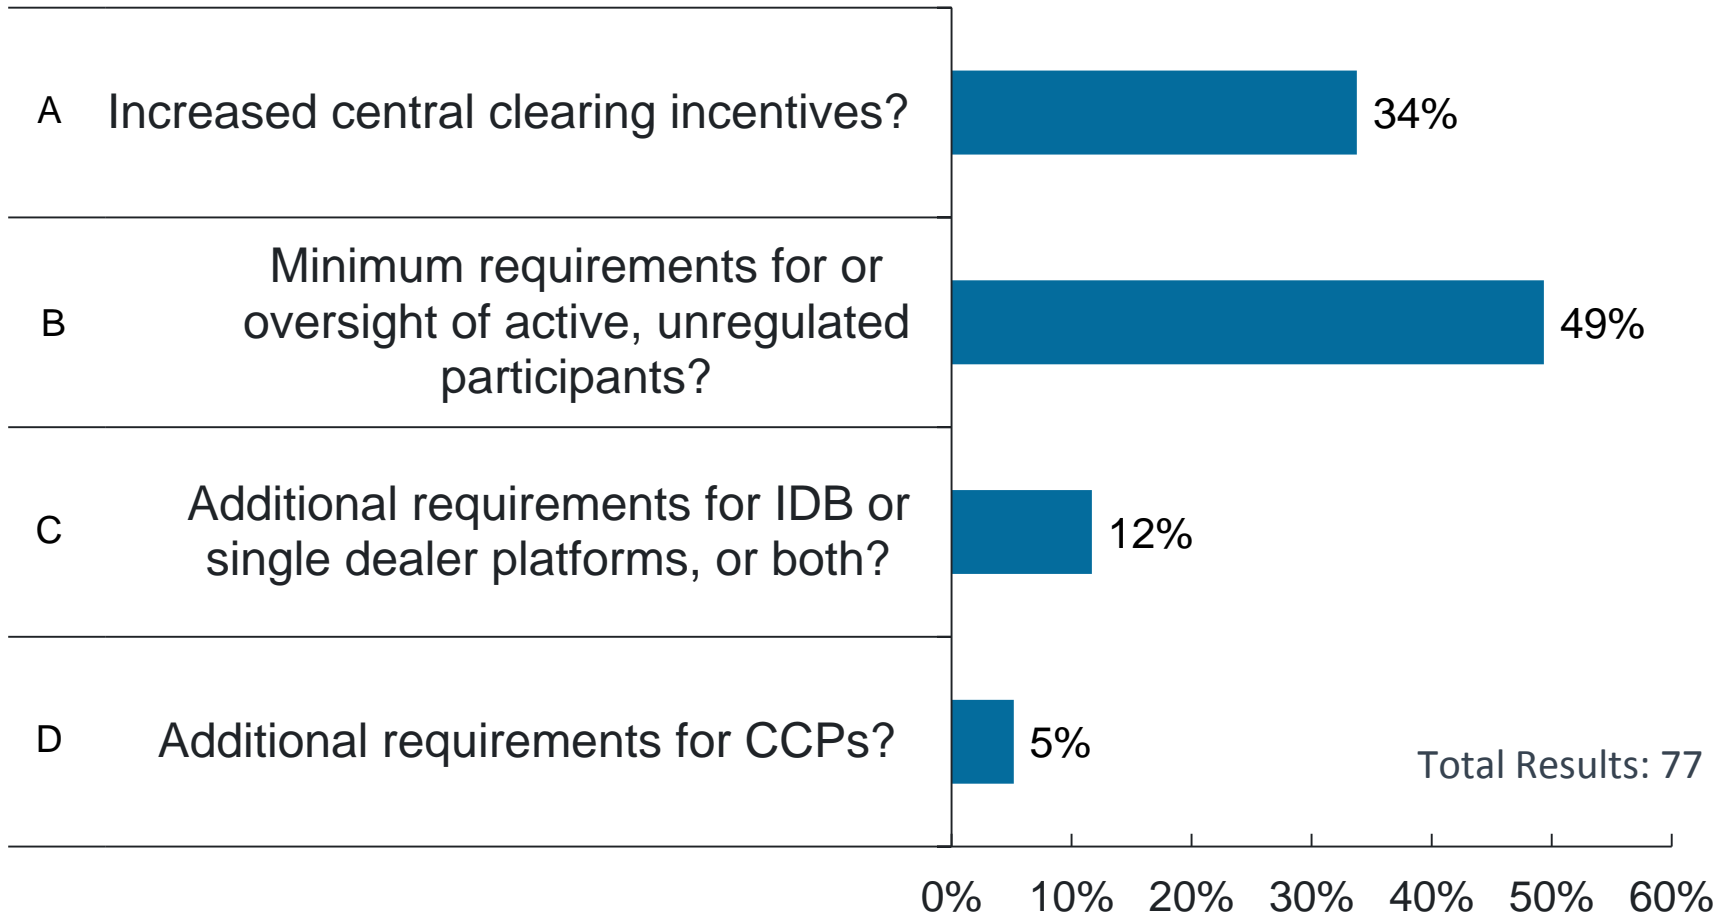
A Increased central clearing incentives? 34%

B Minimum requirements for or oversight of active, unregulated participants? 49%

C Additional requirements for IDB or single dealer platforms, or both? 12%

D Additional requirements for CCPs? 5%

Total Results: 77

0% 10% 20% 30% 40% 50% 60%